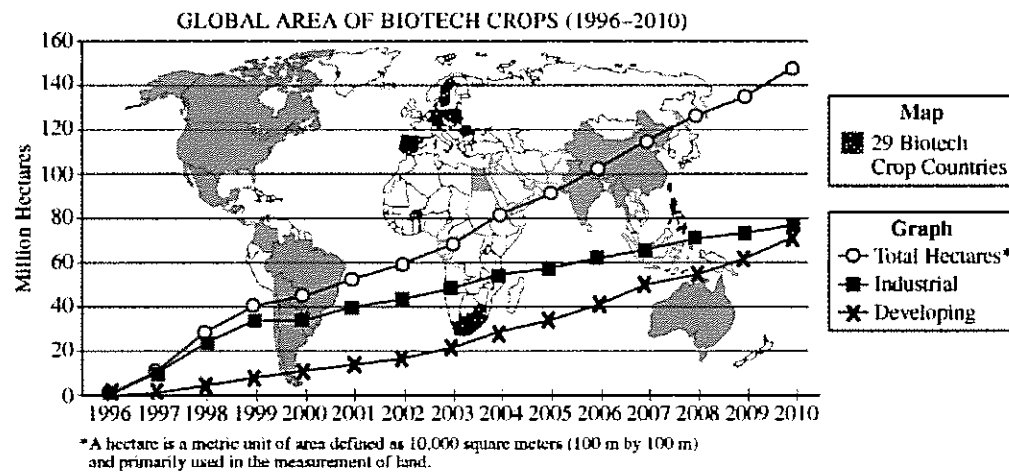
GLOBAL AREA OF BIOTECH CROPS (1996–2010)

Million Hectares

160
140
120
100
80
60
40
20
0

1996 1997 1998 1999 2000 2001 2002 2003 2004 2005 2006 2007 2008 2009 2010

Map
29 Biotech Crop Countries

Graph
Total Hectares*
Industrial
Developing

*A hectare is a metric unit of area defined as 10,000 square meters (100 m by 100 m) and primarily used in the measurement of land.